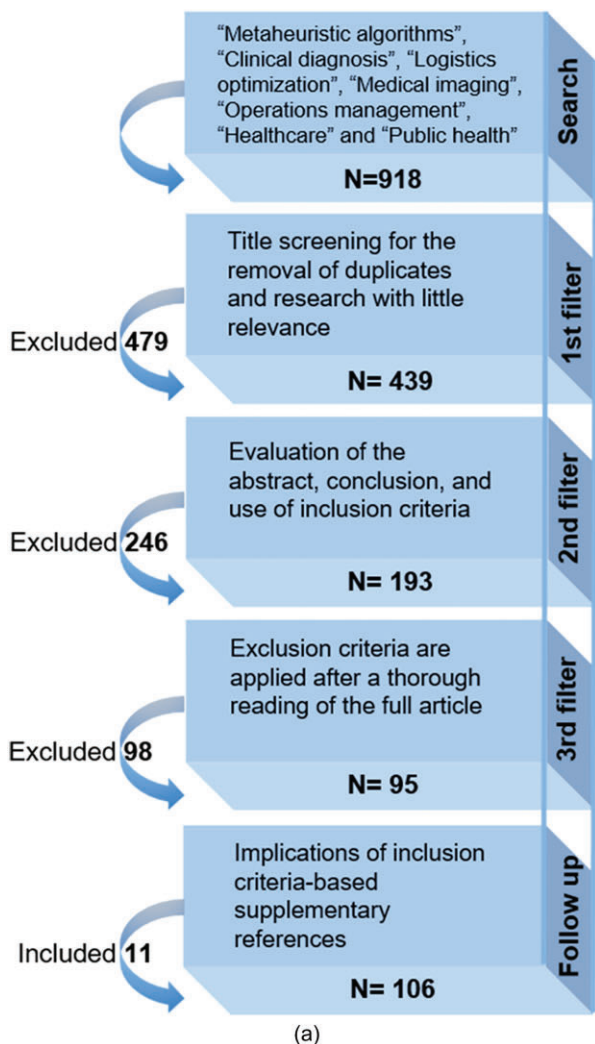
“Metaheuristic algorithms”, “Clinical diagnosis”, “Logistics optimization”, “Medical imaging”, “Operations management”, “Healthcare” and “Public health”

N=918

Search

Title screening for the removal of duplicates and research with little relevance

Excluded 479

N= 439

1st filter

Evaluation of the abstract, conclusion, and use of inclusion criteria

Excluded 246

N= 193

2nd filter

Exclusion criteria are applied after a thorough reading of the full article

Excluded 98

N= 95

3rd filter

Implications of inclusion criteria-based supplementary references

Included 11

N= 106

Follow up

(a)